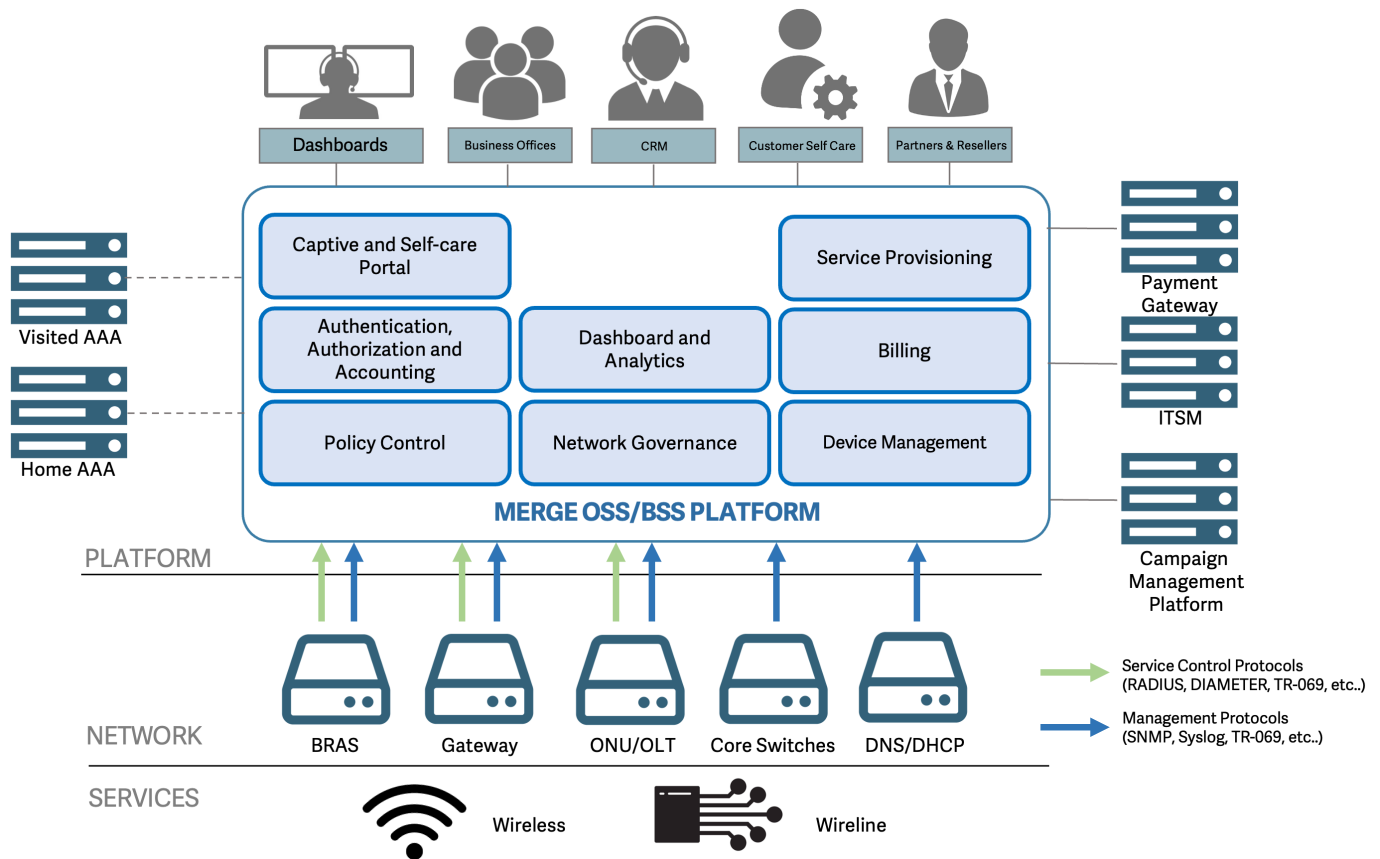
Dashboards

Business Offices

CRM

Customer Self Care

Partners & Resellers

Visited AAA

Home AAA

Captive and Self-care Portal

Service Provisioning

Authentication, Authorization and Accounting

Dashboard and Analytics

Billing

Policy Control

Network Governance

Device Management

MERGE OSS/BSS PLATFORM

Payment Gateway

ITSM

Campaign Management Platform

PLATFORM

NETWORK

BRAS

Gateway

ONU/OLT

Core Switches

DNS/DHCP

Service Control Protocols (RADIUS, DIAMETER, TR-069, etc..)

Management Protocols (SNMP, Syslog, TR-069, etc..)

SERVICES

Wireless

Wireline